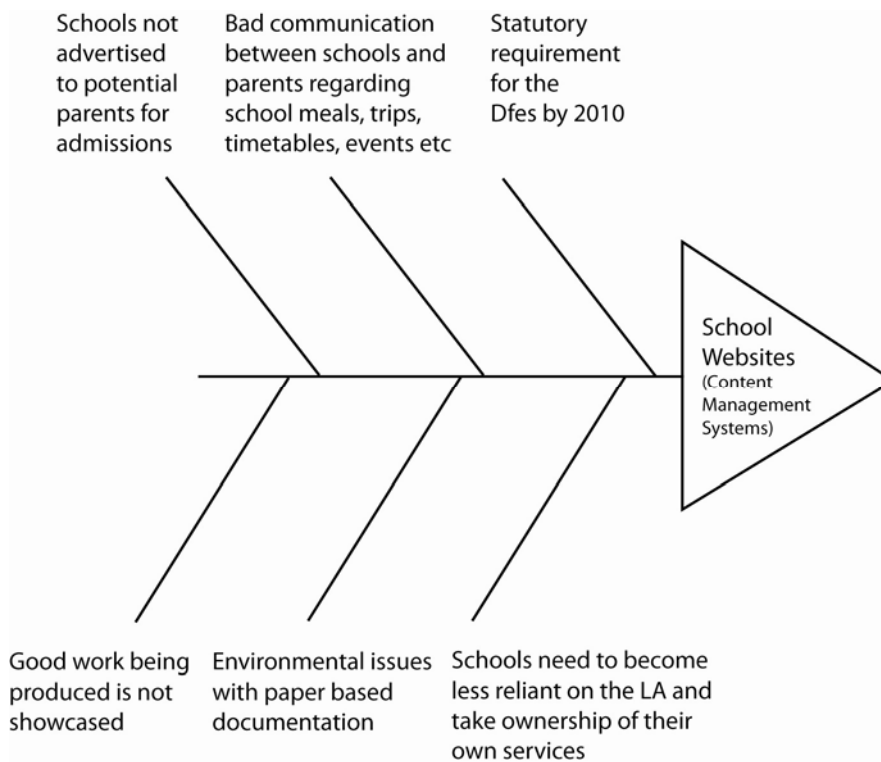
Schools not advertised to potential parents for admissions

Bad communication between schools and parents regarding school meals, trips, timetables, events etc

Statutory requirement for the Dfes by 2010

School Websites (Content Management Systems)

Good work being produced is not showcased

Environmental issues with paper based documentation

Schools need to become less reliant on the LA and take ownership of their own services